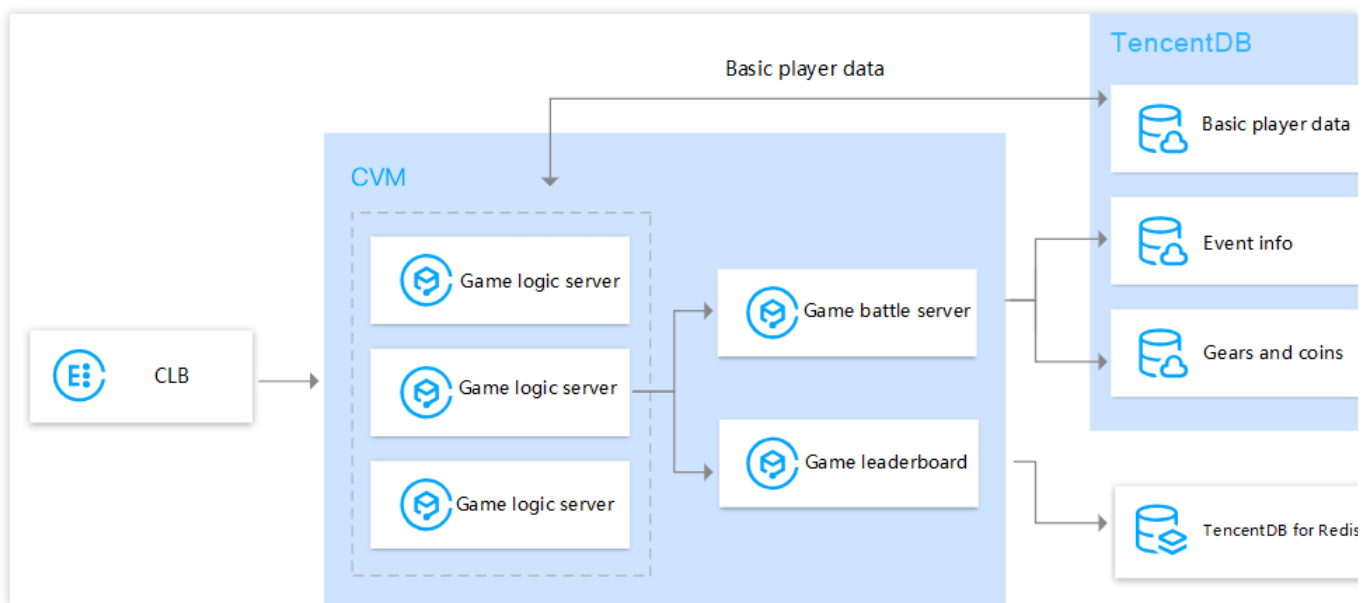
Basic player data

TencentDB

Basic player data

CVM

Game logic server

Game logic server

Game logic server

CLB

Game battle server

Game leaderboard

Event info

Gears and coins

TencentDB for Redis